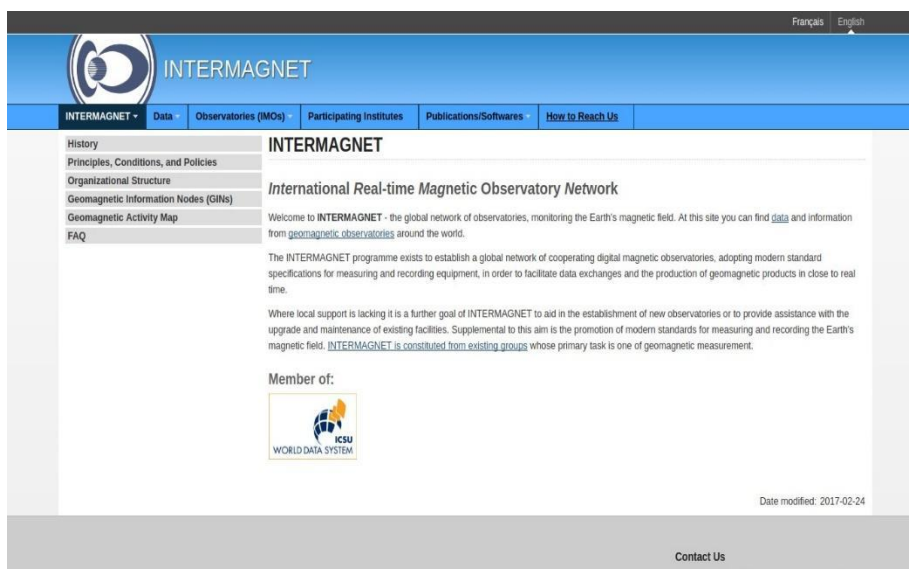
Français English

INTERMAGNET

INTERMAGNET Data Observatories (IMOs) Participating Institutes Publications/Softwares How to Reach Us

History
Principles, Conditions, and Policies
Organizational Structure
Geomagnetic Information Nodes (GINs)
Geomagnetic Activity Map
FAQ

INTERMAGNET

International Real-time Magnetic Observatory Network

Welcome to INTERMAGNET - the global network of observatories, monitoring the Earth's magnetic field. At this site you can find data and information from geomagnetic observatories around the world.

The INTERMAGNET programme exists to establish a global network of cooperating digital magnetic observatories, adopting modern standard specifications for measuring and recording equipment, in order to facilitate data exchanges and the production of geomagnetic products in close to real time.

Where local support is lacking it is a further goal of INTERMAGNET to aid in the establishment of new observatories or to provide assistance with the upgrade and maintenance of existing facilities. Supplemental to this aim is the promotion of modern standards for measuring and recording the Earth's magnetic field. INTERMAGNET is constituted from existing groups whose primary task is one of geomagnetic measurement.

Member of:

ICSU
WORLD DATA SYSTEM

Date modified: 2017-02-24

Contact Us